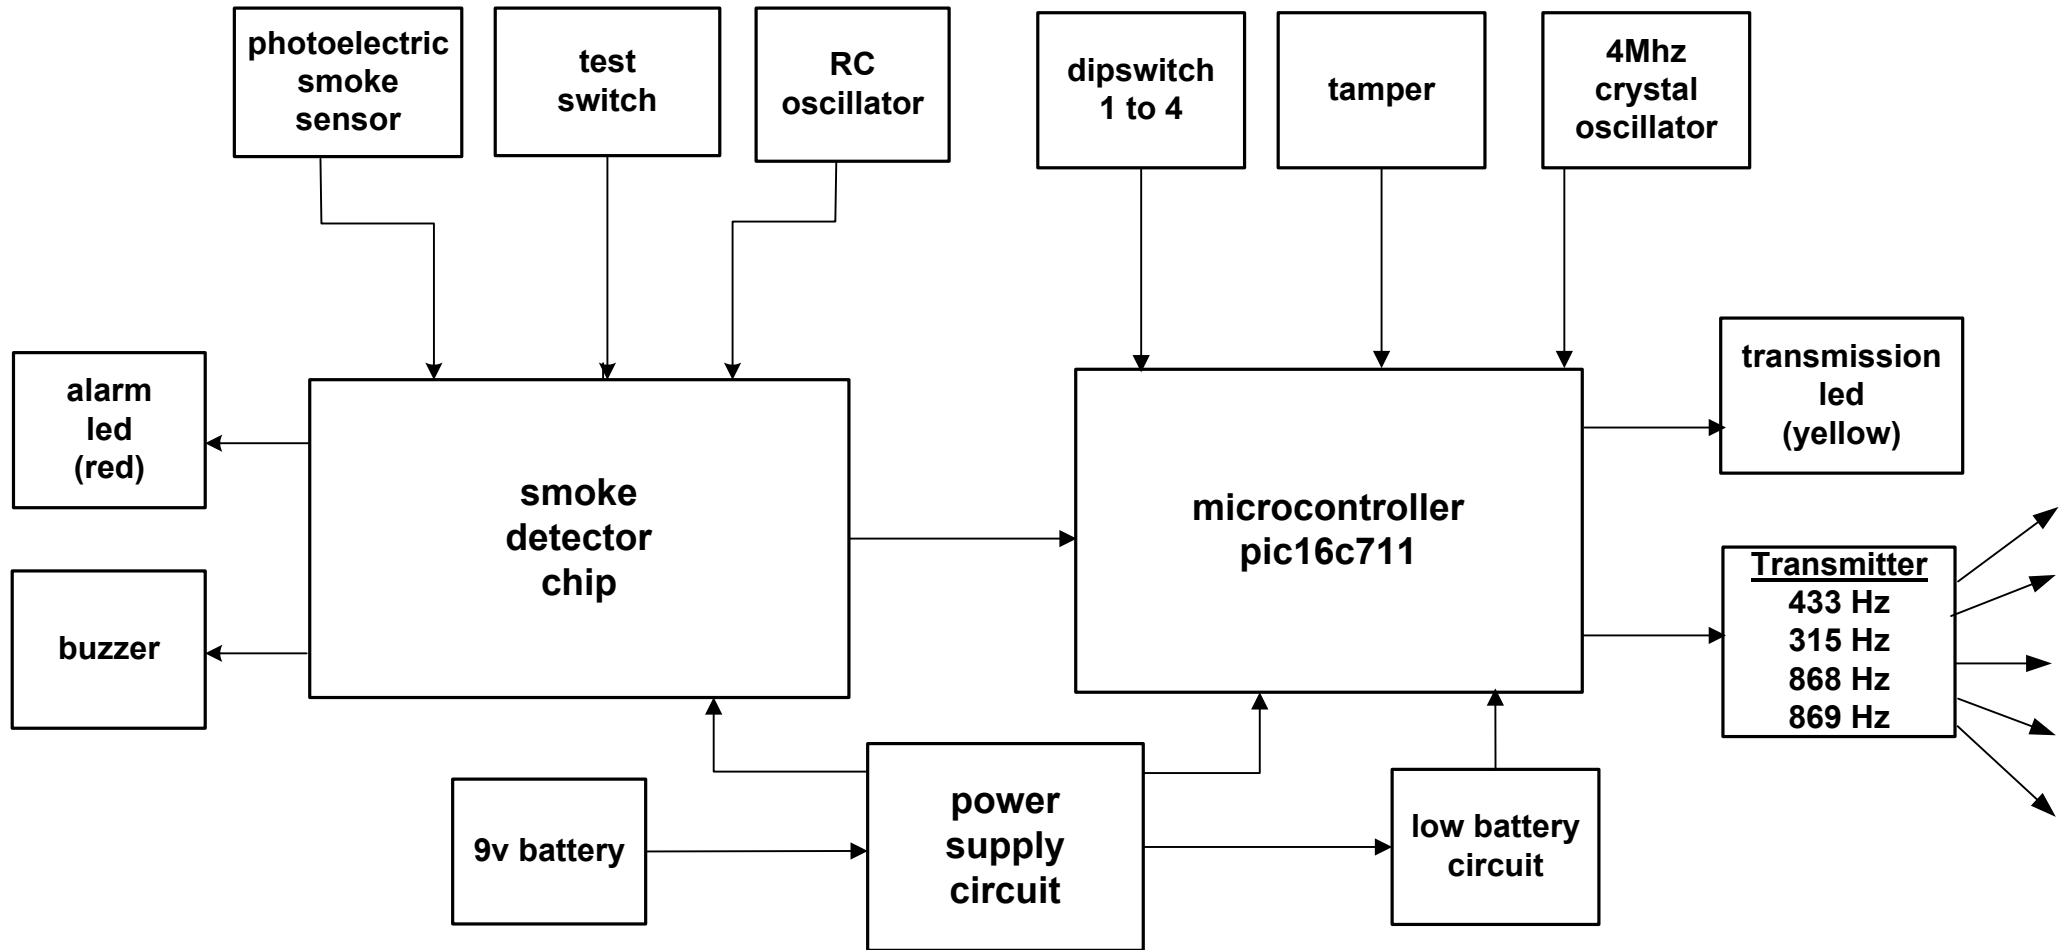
photoelectric smoke sensor

test switch

RC oscillator

dipswitch 1 to 4

tamper

4Mhz crystal oscillator

alarm led (red)

buzzer

smoke detector chip

microcontroller pic16c711

transmission led (yellow)

Transmitter
433 Hz
315 Hz
868 Hz
869 Hz

9v battery

power supply circuit

low battery circuit